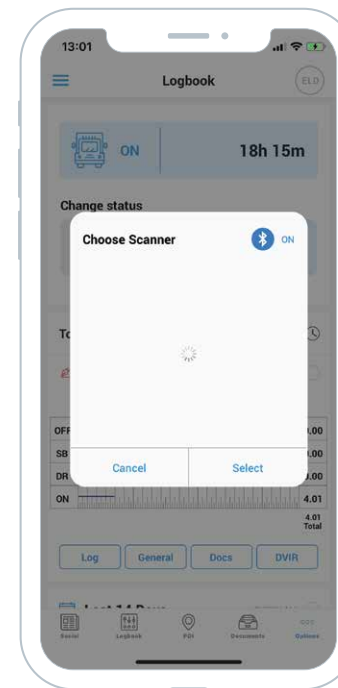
13:01

Logbook

ELD

ON

18h 15m

Change status

Choose Scanner

ON

To

OFF

.00

SB

.00

DR

.00

ON

4.01

4.01
Total

Cancel

Select

Log

General

Docs

DVIR

Last 14 Days

Social

Logbook

POI

Documents

Options